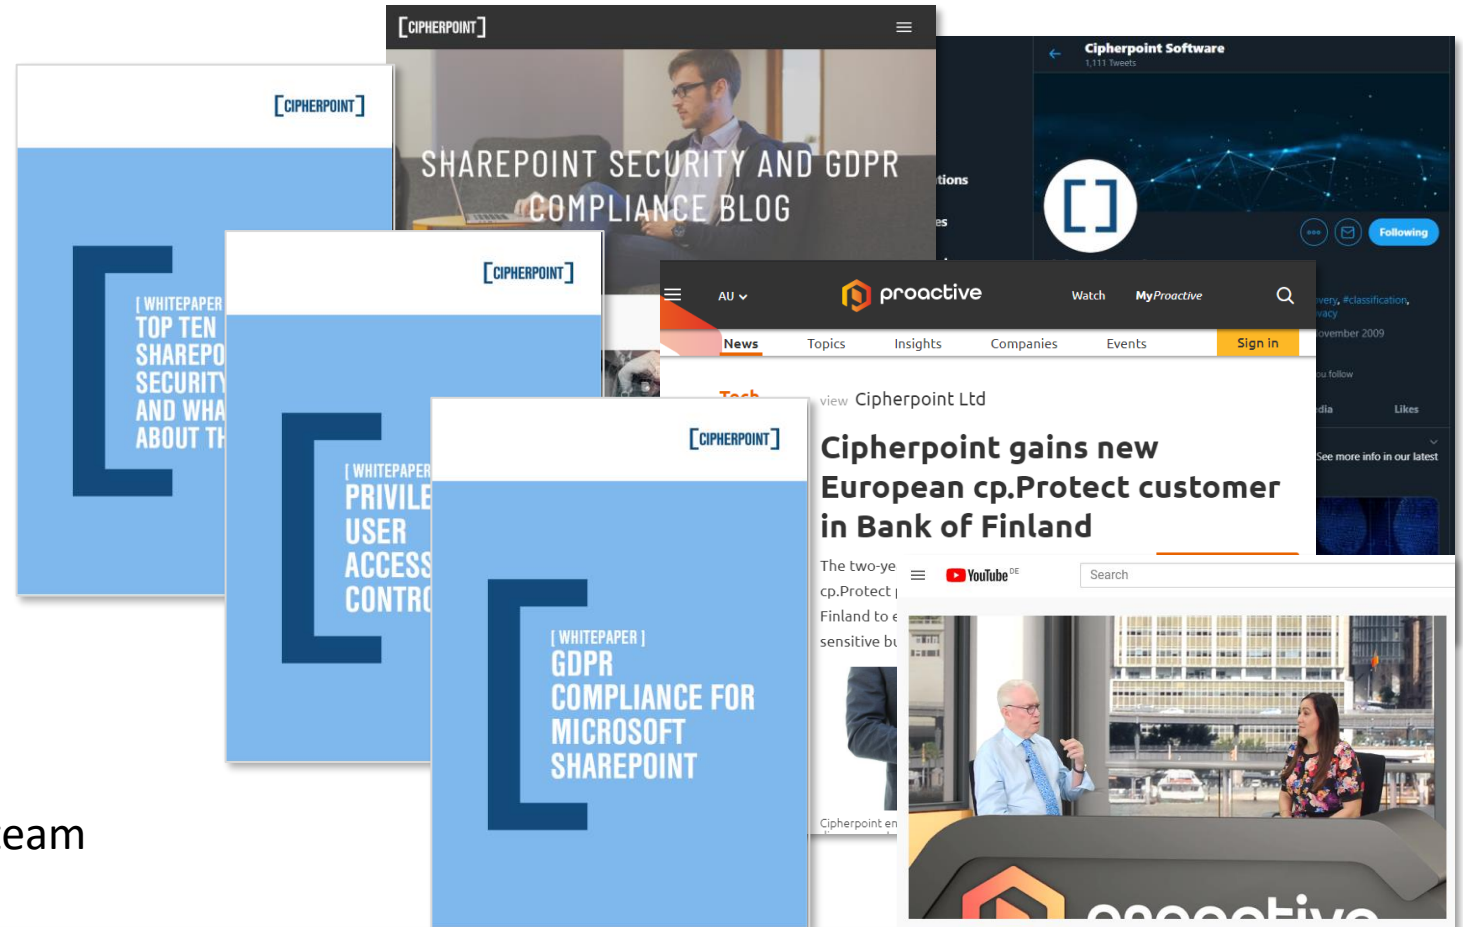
[CIPHERPOINT]

[ WHITEPAPER
TOP TEN
SHAREPO
SECURITY
AND WHA
ABOUT TH

[CIPHERPOINT]

SHAREPOINT SECURITY AND GDPR COMPLIANCE BLOG

tions

es

Cipherpoint Software
1,111 Tweets

Following

very, #classification,
vacy
ovember 2009
ou follow
dia
Likes
See more info in our latest

[CIPHERPOINT]

[ WHITEPAPER
PRIVILE
USER
ACCESS
CONTRO

AU

proactive

Watch

MyProactive

News
Topics
Insights
Companies
Events
Sign in

Tech

view Cipherpoint Ltd

Cipherpoint gains new European cp.Protect customer in Bank of Finland

The two-ye
cp.Protect
Finland to e
sensitive bu

Cipherpoint en

[CIPHERPOINT]

[ WHITEPAPER ]
GDPR
COMPLIANCE FOR
MICROSOFT
SHAREPOINT

YouTube DE

Search

proactive

eam